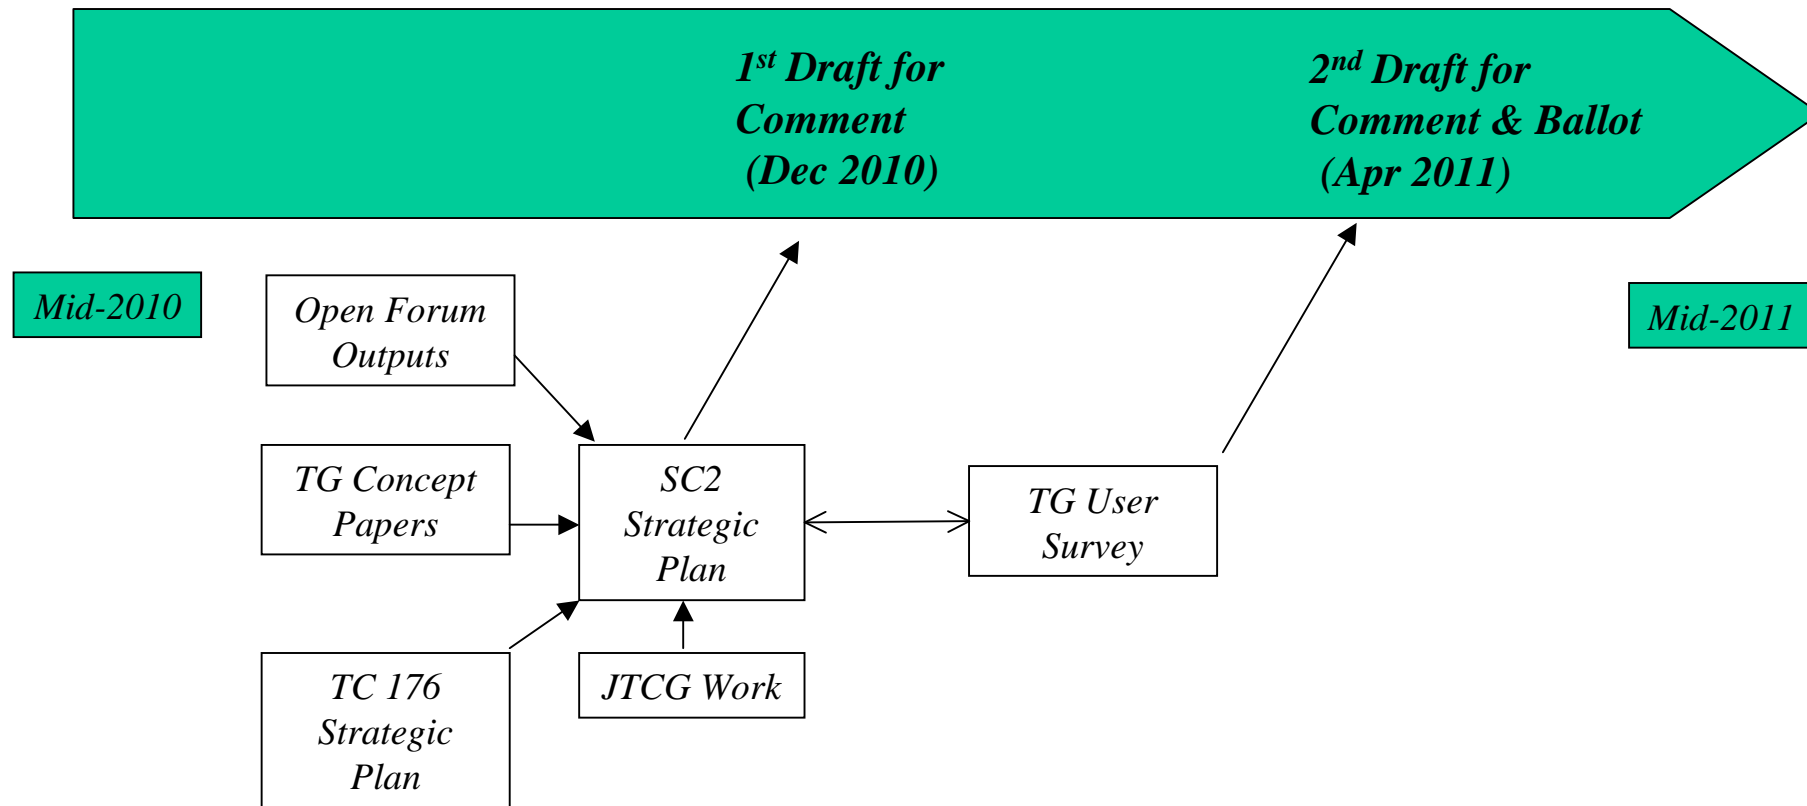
1$^{st}$ Draft for Comment (Dec 2010)

2$^{nd}$ Draft for Comment & Ballot (Apr 2011)

Mid-2010

Open Forum Outputs

Mid-2011

TG Concept Papers

SC2 Strategic Plan

TG User Survey

TC 176 Strategic Plan

JTCG Work